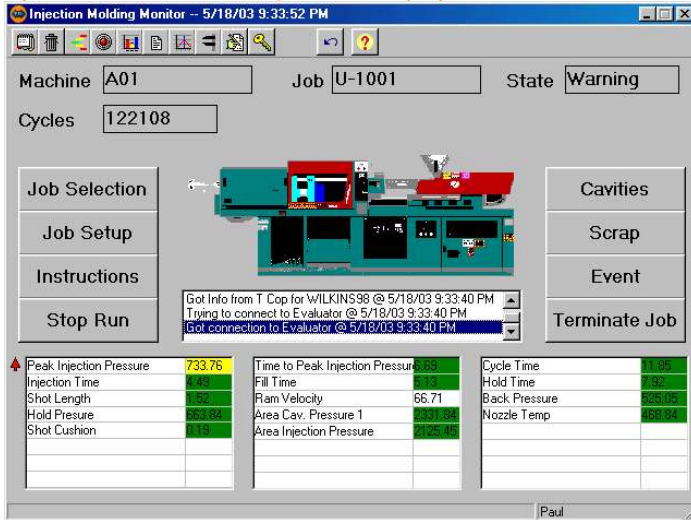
Injection Molding Monitor -- 5/18/03 9:33:52 PM

Machine A01
Job U-1001
State Warning
Cycles 122108

Job Selection
Job Setup
Instructions
Stop Run

Cavities
Scrap
Event
Terminate Job

Got Info from T Cop for WILKINS98 @ 5/18/03 9:33:40 PM
Trying to connect to Evaluator @ 5/18/03 9:33:40 PM
Got connection to Evaluator @ 5/18/03 9:33:40 PM

| | |
|---|---|
| Peak Injection Pressure | 733.76 |
| Injection Time | 4.49 |
| Shot Length | 1.52 |
| Hold Presure | 663.84 |
| Shot Cushion | 0.19 |

| | |
|---|---|
| Time to Peak Injection Pressure | 3.69 |
| Fill Time | 5.13 |
| Ram Velocity | 66.71 |
| Area Cav. Pressure 1 | 2331.84 |
| Area Injection Pressure | 2125.45 |

| | |
|---|---|
| Cycle Time | 11.85 |
| Hold Time | 7.92 |
| Back Pressure | 525.05 |
| Nozzle Temp | 468.84 |

Paul